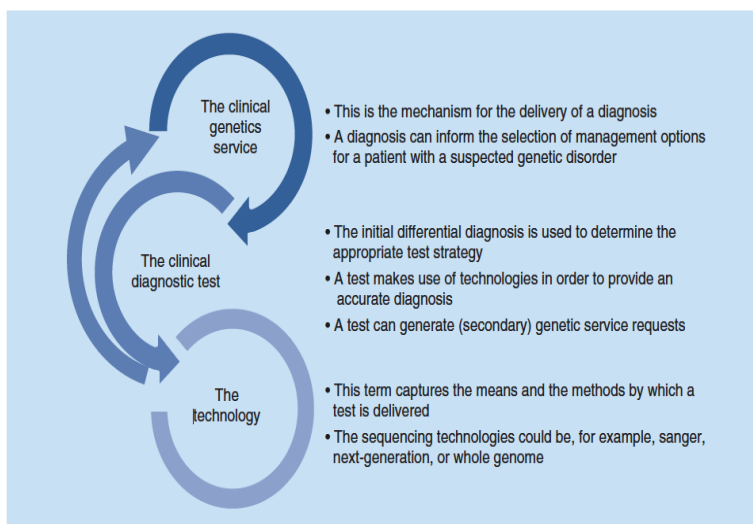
The clinical genetics service

• This is the mechanism for the delivery of a diagnosis
• A diagnosis can inform the selection of management options for a patient with a suspected genetic disorder

The clinical diagnostic test

• The initial differential diagnosis is used to determine the appropriate test strategy
• A test makes use of technologies in order to provide an accurate diagnosis
• A test can generate (secondary) genetic service requests

The technology

• This term captures the means and the methods by which a test is delivered
• The sequencing technologies could be, for example, sanger, next-generation, or whole genome